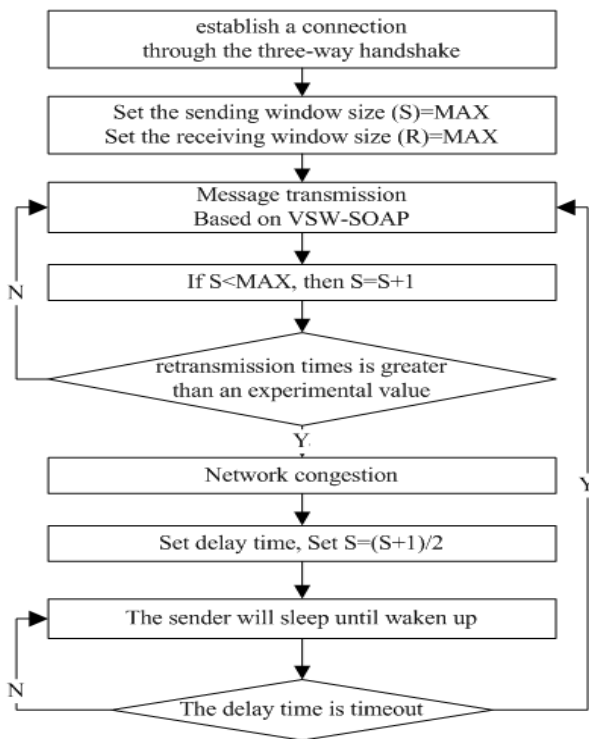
establish a connection through the three-way handshake

Set the sending window size (S)=MAX
Set the receiving window size (R)=MAX

Message transmission
Based on VSW-SOAP

N

If S<MAX, then S=S+1

retransmission times is greater than an experimental value

Y

Network congestion

Y

Set delay time, Set S=(S+1)/2

The sender will sleep until waken up

N

The delay time is timeout